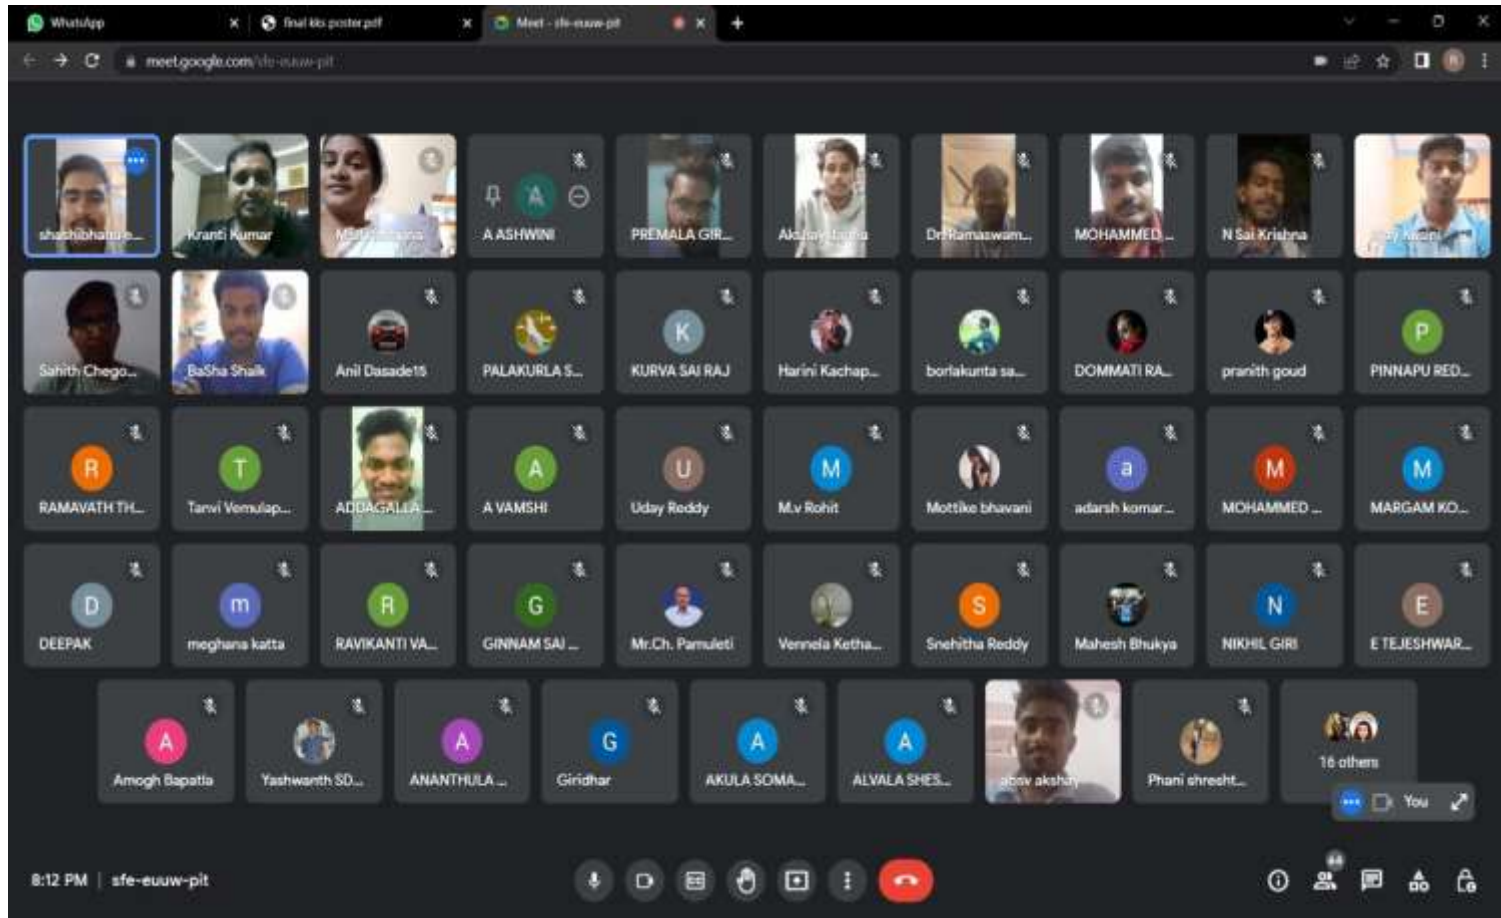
WhatsApp
final kks poster.pdf
Meet - sfe-euuw-pit
meet.google.com/sfe-euuw-pit

shashibhatt e...
Kranti Kumar
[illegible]
A
A ASHWINI
PREMALA GIR...
Akshay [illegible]
Dr.Ramaswam...
MOHAMMED ...
N Sai Krishna
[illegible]

Sahith Chego...
BaSha Shaik
Anil Dasade15
PALAKURLA S...
K
KURVA SAI RAJ
Harini Kachap...
borlakunta sa...
DOMMATI RA...
pranith goud
P
PINNAPU RED...

R
RAMAVATH TH...
T
Tanvi Vemulap...
ADDAGALLA...
A
A VAMSHI
U
Uday Reddy
M
M.v Rohit
Mottike bhavani
a
adarsh komar...
M
MOHAMMED ...
M
MARGAM KO...

D
DEEPAK
m
meghana katta
R
RAVIKANTI VA...
G
GINNAM SAI ...
Mr.Ch. Pamuleti
Vennela Ketha...
S
Snehitha Reddy
Mahesh Bhukya
N
NIKHIL GIRI
E
E TEJESHWAR...

A
Amogh Bapatla
Yashwanth SD...
A
ANANTHULA ...
G
Giridhar
A
AKULA SOMA...
A
ALVALA SHES...
absv akshay
Phani shresht...
16 others
You

8:12 PM | sfe-euuw-pit